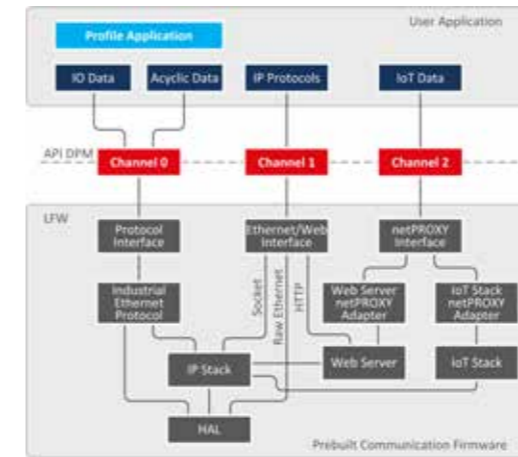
User Application

Profile Application

IO Data

Acyclic Data

IP Protocols

IoT Data

API DPM

Channel 0

Channel 1

Channel 2

LFW

Protocol Interface

Ethernet/Web Interface

netPROXY Interface

Industrial Ethernet Protocol

Socket

Raw Ethernet

HTTP

Web Server netPROXY Adapter

IoT Stack netPROXY Adapter

IP Stack

Web Server

IoT Stack

HAL

Prebuilt Communication Firmware